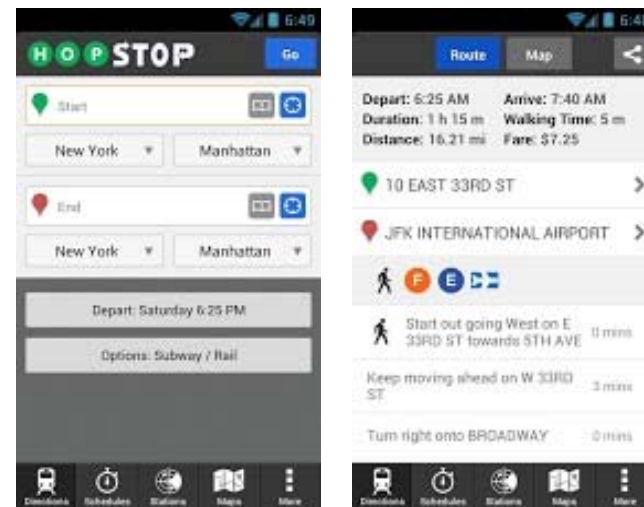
6:49

HOPSTOP

Go

Start

New York

Manhattan

End

New York

Manhattan

Depart: Saturday 6:25 PM

Options: Subway / Rail

Directions

Schedules

Stations

Maps

More

6:4

Route

Map

Depart: 6:25 AM
Duration: 1 h 15 m
Distance: 16.21 mi

Arrive: 7:40 AM
Walking Time: 5 m
Fare: $7.25

10 EAST 33RD ST

JFK INTERNATIONAL AIRPORT

F

E

Start out going West on E 33RD ST towards 5TH AVE

0 mins

Keep moving ahead on W 33RD ST

3 mins

Turn right onto BROADWAY

0 mins

Directions

Schedules

Stations

Maps

More